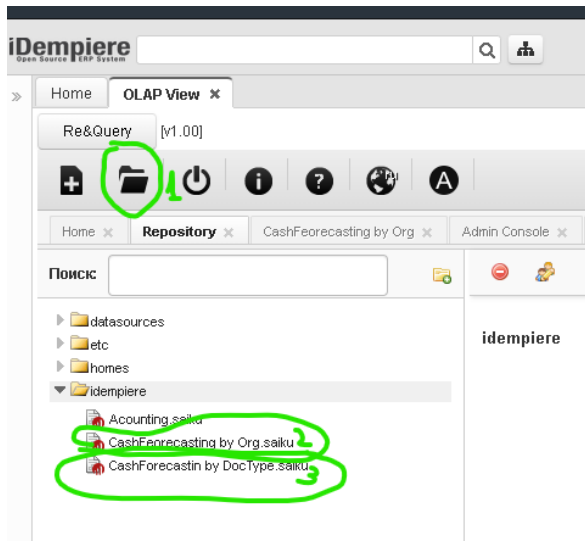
iDempiere
Open Source ERP System

»

Home | OLAP View ✖

Re&Query [v1.00]

1

Home ✖ | Repository ✖ | CashFeorecasting by Org ✖ | Admin Console ✖

Поиск:

datasources
etc
homes
idempiere
Acounting.saiku
CashFeorecasting by Org.saiku 2
CashForecastin by DocType.saiku 3

idempiere